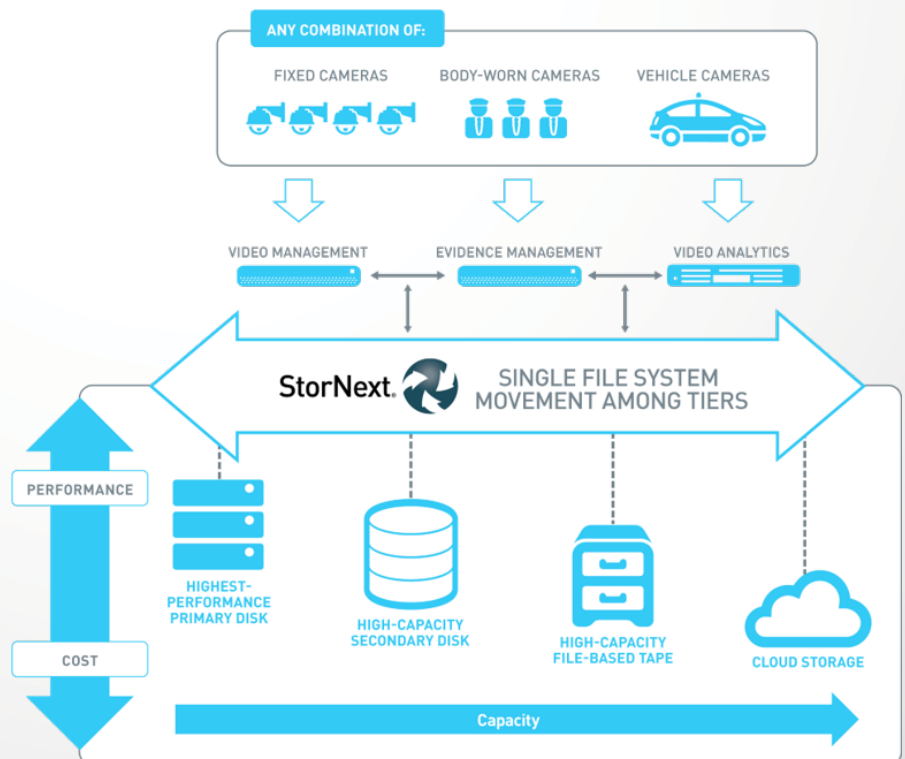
ANY COMBINATION OF:

FIXED CAMERAS

BODY-WORN CAMERAS

VEHICLE CAMERAS

VIDEO MANAGEMENT

EVIDENCE MANAGEMENT

VIDEO ANALYTICS

StorNext.

SINGLE FILE SYSTEM
MOVEMENT AMONG TIERS

PERFORMANCE

COST

HIGHEST-PERFORMANCE PRIMARY DISK

HIGH-CAPACITY SECONDARY DISK

HIGH-CAPACITY FILE-BASED TAPE

CLOUD STORAGE

Capacity